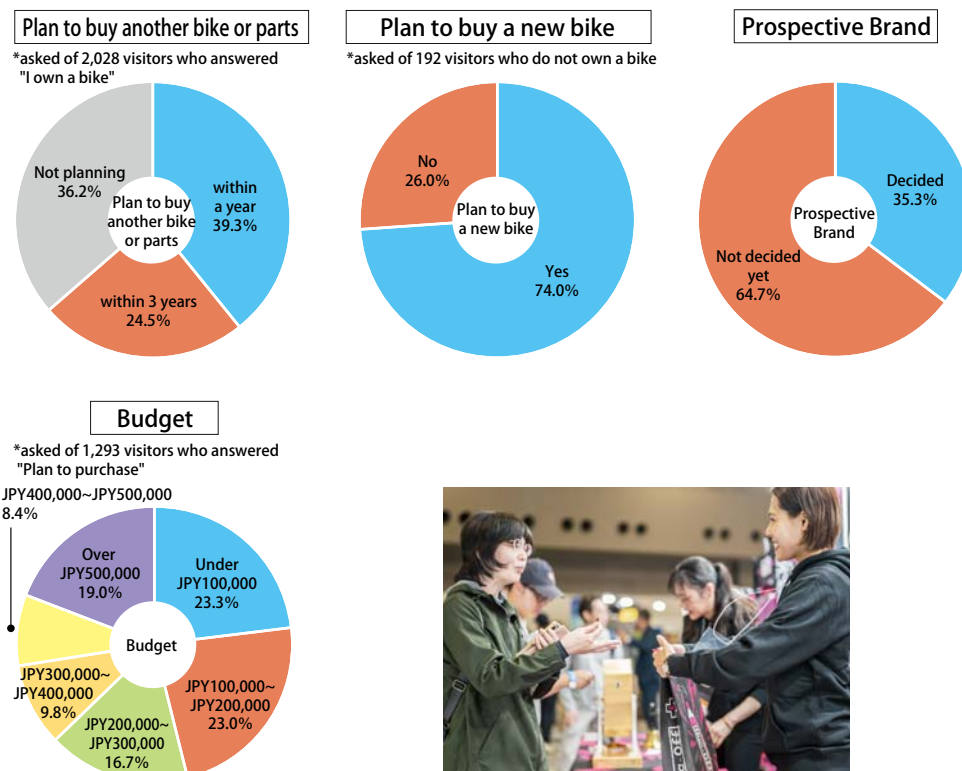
Plan to buy another bike or parts

*asked of 2,028 visitors who answered "I own a bike"

Not planning 36.2%

Plan to buy another bike or parts

within a year 39.3%

within 3 years 24.5%

Plan to buy a new bike

*asked of 192 visitors who do not own a bike

No 26.0%

Plan to buy a new bike

Yes 74.0%

Prospective Brand

Decided 35.3%

Prospective Brand

Not decided yet 64.7%

Budget

*asked of 1,293 visitors who answered "Plan to purchase"

JPY400,000~JPY500,000 8.4%

Over JPY500,000 19.0%

Under JPY100,000 23.3%

Budget

JPY300,000~ JPY400,000 9.8%

JPY100,000~ JPY200,000 23.0%

JPY200,000~ JPY300,000 16.7%